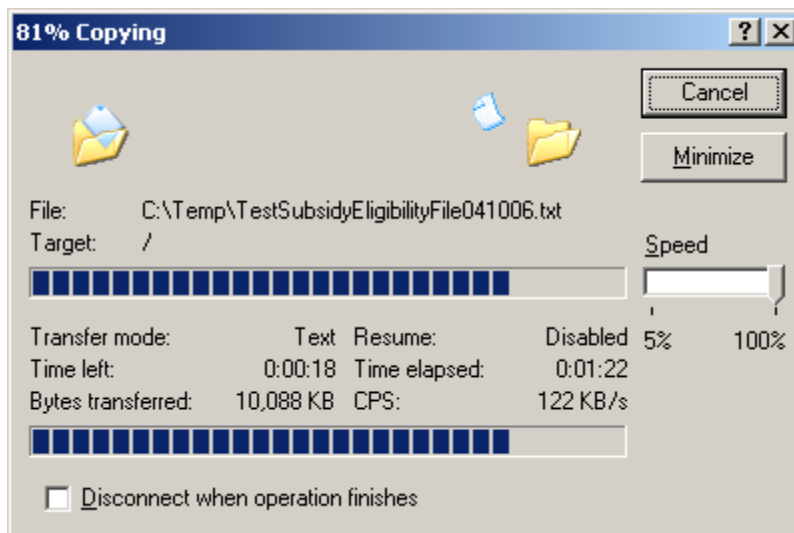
81% Copying

? X

Cancel

Minimize

File: C:\Temp\TestSubsidyEligibilityFile041006.txt
Target: /

Speed

5% 100%

Transfer mode: Text Resume: Disabled
Time left: 0:00:18 Time elapsed: 0:01:22
Bytes transferred: 10,088 KB CPS: 122 KB/s

Disconnect when operation finishes